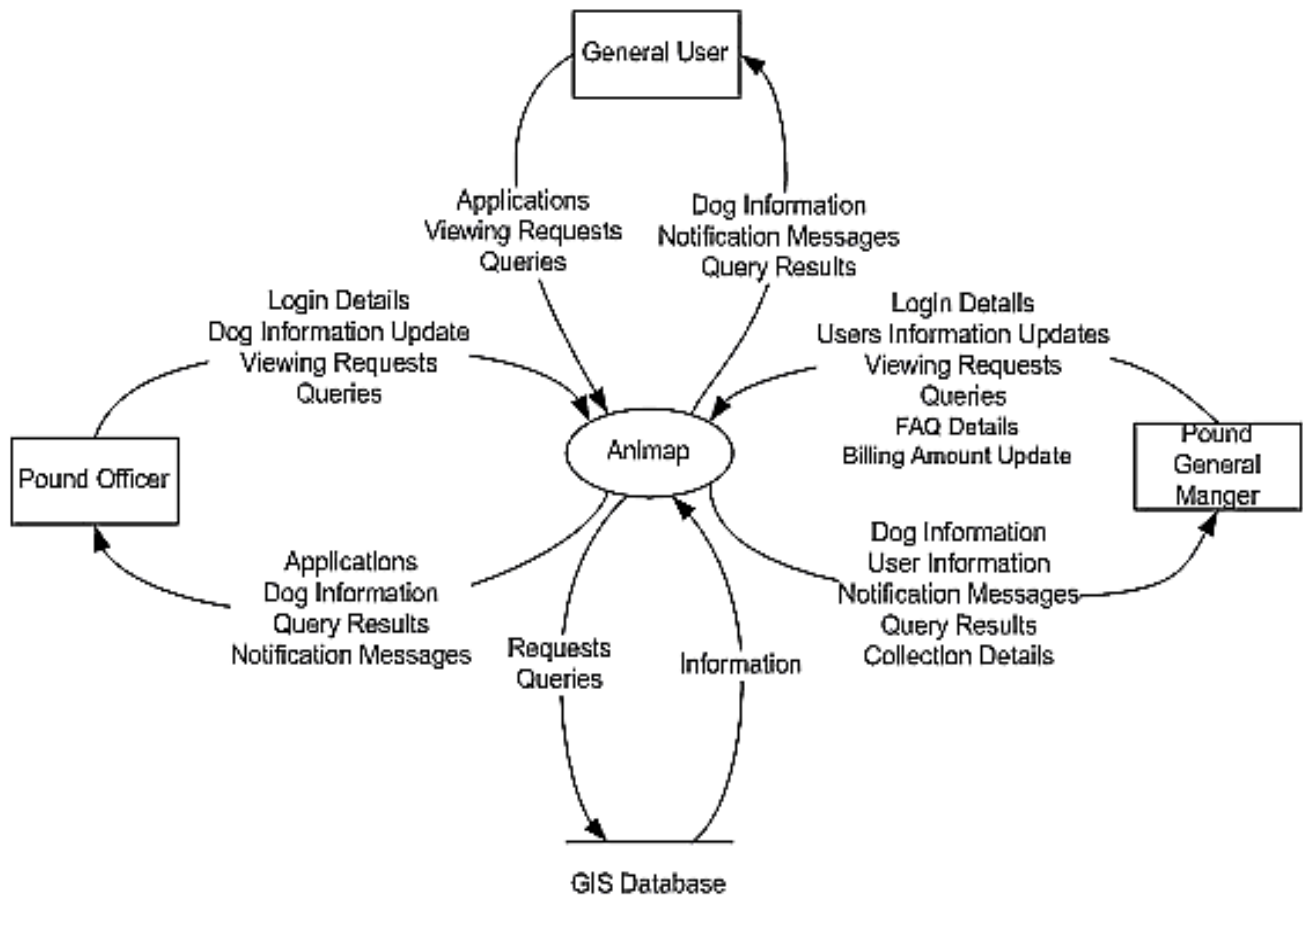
General User

Applications
Viewing Requests
Queries

Dog Information
Notification Messages
Query Results

Login Details
Dog Information Update
Viewing Requests
Queries

Login Details
Users Information Updates
Viewing Requests
Queries
FAQ Details
Billing Amount Update

Pound Officer

Animap

Pound General Manger

Applications
Dog Information
Query Results
Notification Messages

Dog Information
User Information
Notification Messages
Query Results
Collection Details

Requests
Queries

Information

GIS Database